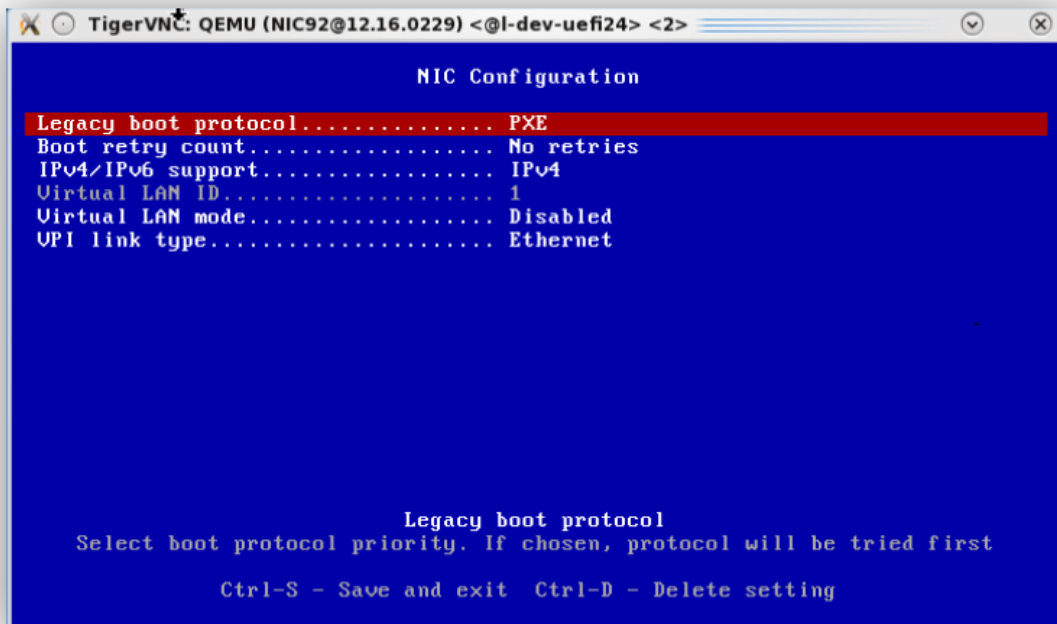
TigerVNC: QEMU (NIC92@12.16.0229) <@l-dev-uefi24> <2>

NIC Configuration

Legacy boot protocol............... PXE
Boot retry count................... No retries
IPv4/IPv6 support.................. IPv4
Virtual LAN ID..................... 1
Virtual LAN mode................... Disabled
VPI link type...................... Ethernet

Legacy boot protocol
Select boot protocol priority. If chosen, protocol will be tried first

Ctrl-S - Save and exit  Ctrl-D - Delete setting